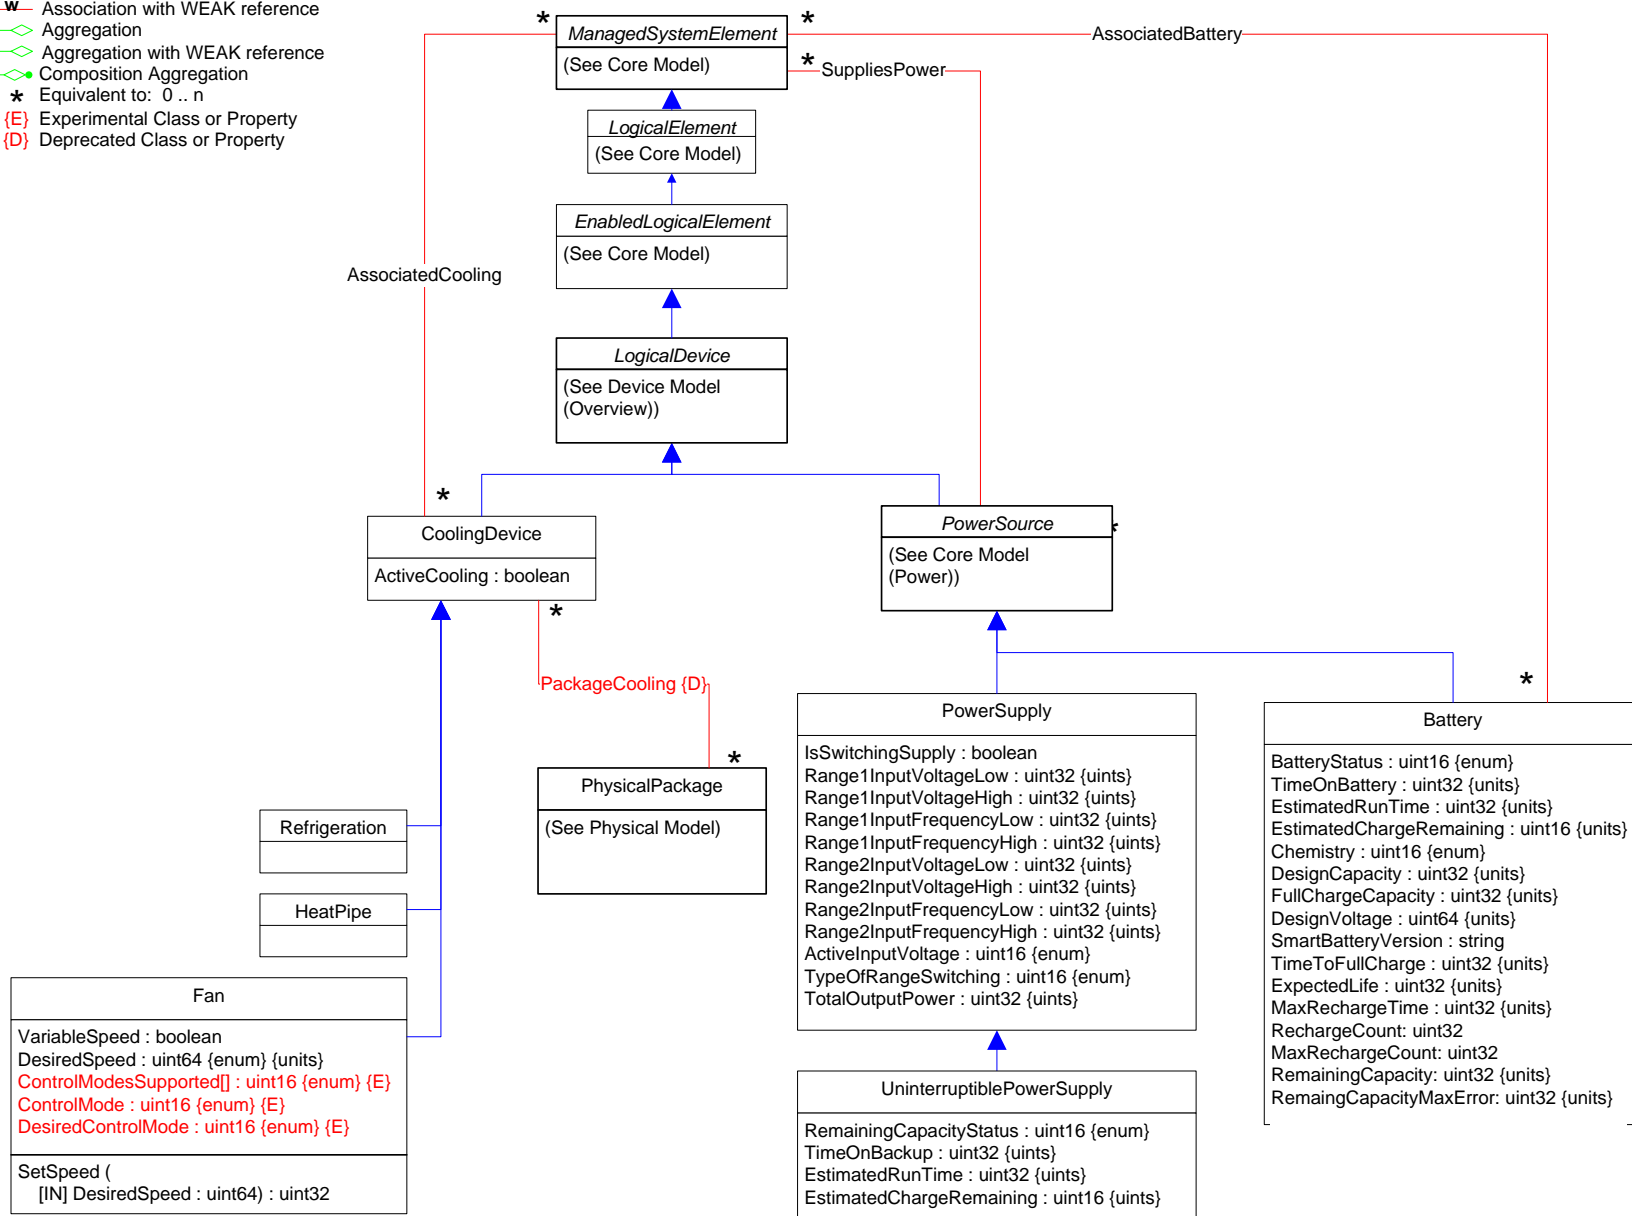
W Association with WEAK reference
Aggregation
Aggregation with WEAK reference
Composition Aggregation
* Equivalent to: 0 .. n
{E} Experimental Class or Property
{D} Deprecated Class or Property

*
ManagedSystemElement
(See Core Model)
*
AssociatedBattery
*
SuppliesPower

LogicalElement
(See Core Model)

EnabledLogicalElement
(See Core Model)

AssociatedCooling

LogicalDevice
(See Device Model (Overview))

*
CoolingDevice
ActiveCooling : boolean

PowerSource
(See Core Model (Power))
*

*
PackageCooling {D}

*

PowerSupply
IsSwitchingSupply : boolean
Range1InputVoltageLow : uint32 {uints}
Range1InputVoltageHigh : uint32 {uints}
Range1InputFrequencyLow : uint32 {uints}
Range1InputFrequencyHigh : uint32 {uints}
Range2InputVoltageLow : uint32 {uints}
Range2InputVoltageHigh : uint32 {uints}
Range2InputFrequencyLow : uint32 {uints}
Range2InputFrequencyHigh : uint32 {uints}
ActiveInputVoltage : uint16 {enum}
TypeOfRangeSwitching : uint16 {enum}
TotalOutputPower : uint32 {uints}

Battery
BatteryStatus : uint16 {enum}
TimeOnBattery : uint32 {units}
EstimatedRunTime : uint32 {units}
EstimatedChargeRemaining : uint16 {units}
Chemistry : uint16 {enum}
DesignCapacity : uint32 {units}
FullChargeCapacity : uint32 {units}
DesignVoltage : uint64 {units}
SmartBatteryVersion : string
TimeToFullCharge : uint32 {units}
ExpectedLife : uint32 {units}
MaxRechargeTime : uint32 {units}
RechargeCount: uint32
MaxRechargeCount: uint32
RemainingCapacity: uint32 {units}
RemaingCapacityMaxError: uint32 {units}

*
PhysicalPackage
(See Physical Model)

Refrigeration

HeatPipe

Fan
VariableSpeed : boolean
DesiredSpeed : uint64 {enum} {units}
ControlModesSupported[] : uint16 {enum} {E}
ControlMode : uint16 {enum} {E}
DesiredControlMode : uint16 {enum} {E}
SetSpeed (
[IN] DesiredSpeed : uint64) : uint32

UninterruptiblePowerSupply
RemainingCapacityStatus : uint16 {enum}
TimeOnBackup : uint32 {uints}
EstimatedRunTime : uint32 {uints}
EstimatedChargeRemaining : uint16 {uints}